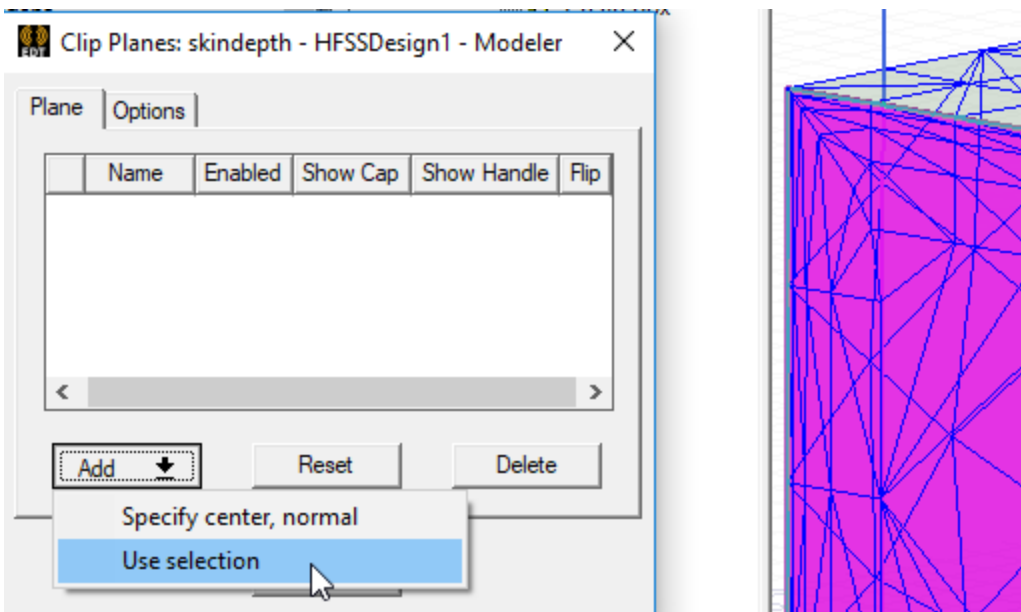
EDT Clip Planes: skindepth - HFSSDesign1 - Modeler

Plane | Options

| | Name | Enabled | Show Cap | Show Handle | Flip |
|---|---|---|---|---|---|

Add

Reset

Delete

Specify center, normal

Use selection